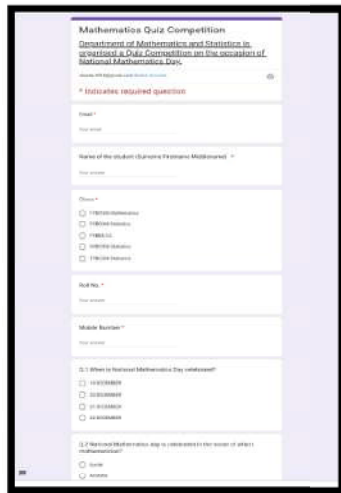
Mathematics Quiz Competition

Department of Mathematics and Statistics is organised a Quiz Competition on the occasion of National Mathematics Day.

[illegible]

* Indicates required question

Email *

Your email

Name of the student (Surname Firstname Middlename) *

Your answer

Class *

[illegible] Mathematics

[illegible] Statistics

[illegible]

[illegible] Statistics

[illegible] Statistics

Roll No. *

Your answer

Mobile Number *

Your answer

Q.1 When is National Mathematics Day celebrated?

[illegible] DECEMBER

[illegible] DECEMBER

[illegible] DECEMBER

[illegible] DECEMBER

Q.2 National Mathematics day is celebrated in the honor of which mathematician?

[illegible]

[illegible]